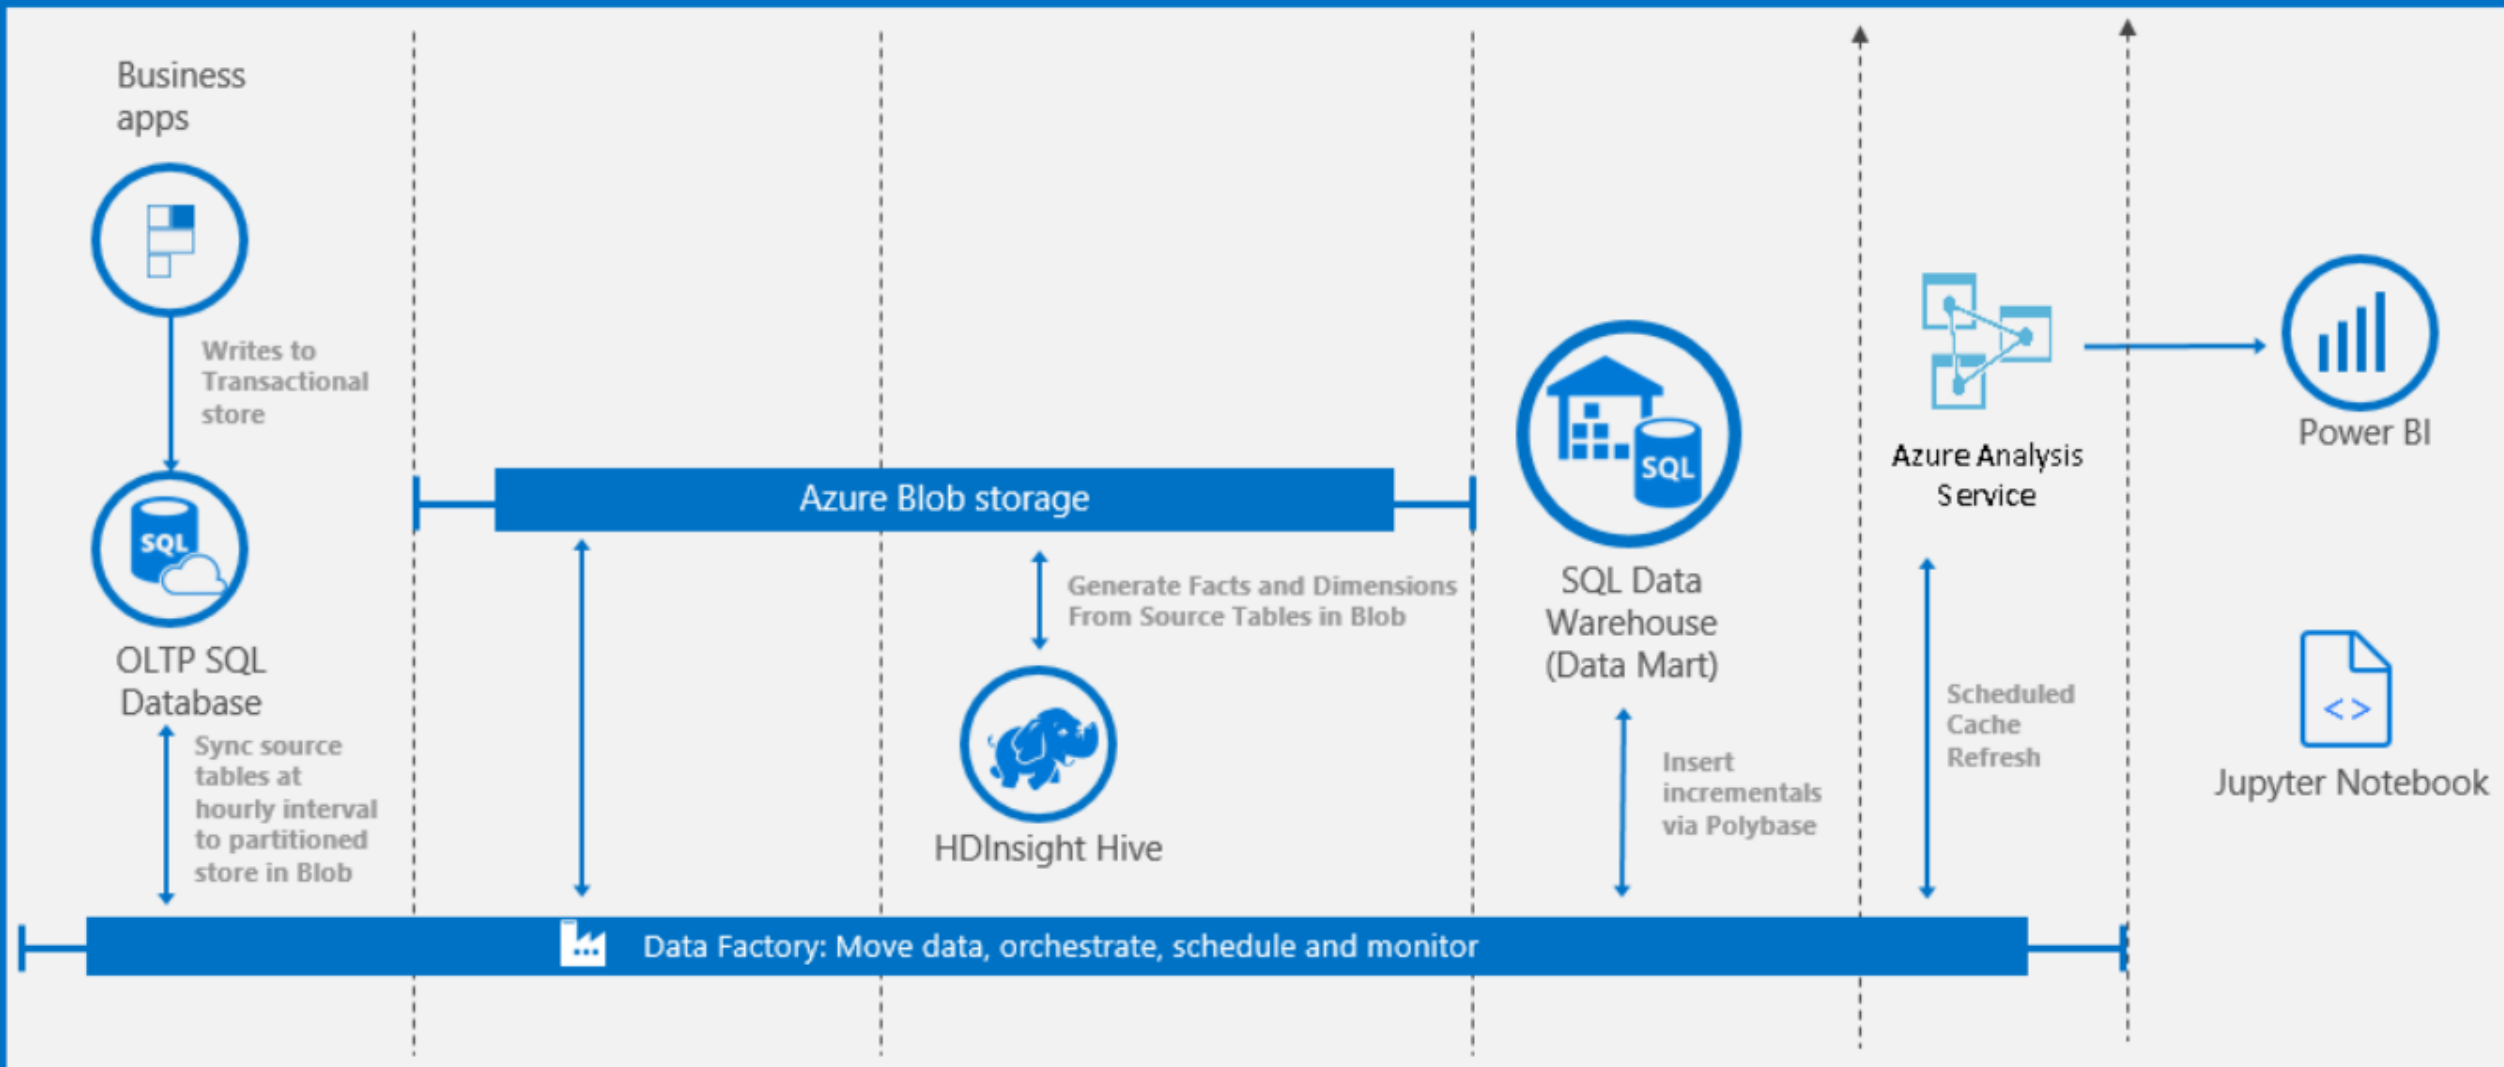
Business apps

Writes to Transactional store

SQL

OLTP SQL Database

Sync source tables at hourly interval to partitioned store in Blob

Azure Blob storage

Generate Facts and Dimensions From Source Tables in Blob

HDInsight Hive

SQL

SQL Data Warehouse (Data Mart)

Insert incrementals via Polybase

Azure Analysis Service

Scheduled Cache Refresh

Power BI

< >

Jupyter Notebook

Data Factory: Move data, orchestrate, schedule and monitor